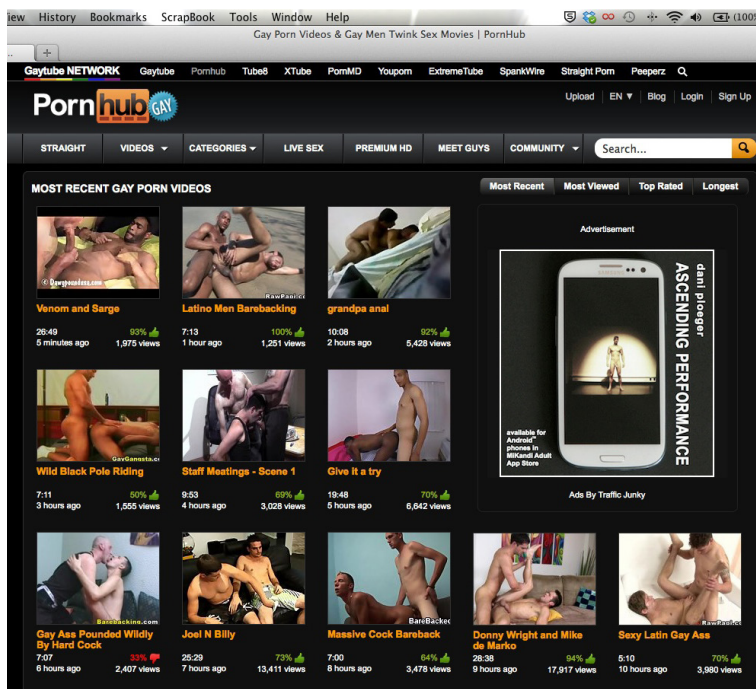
iew History Bookmarks ScrapBook Tools Window Help

Gay Porn Videos & Gay Men Twink Sex Movies | PornHub

Gaytube NETWORK Gaytube Pornhub Tube8 XTube PornMD Youporn ExtremeTube SpankWire Straight Porn Peeperz

Pornhub GAY

Upload EN ▼ Blog Login Sign Up

STRAIGHT VIDEOS ▾ CATEGORIES ▾ LIVE SEX PREMIUM HD MEET GUYS COMMUNITY ▾ Search...

MOST RECENT GAY PORN VIDEOS

Most Recent Most Viewed Top Rated Longest

Venom and Sarge
26:49 93%
5 minutes ago 1,975 views

Latino Men Barebacking
7:13 100%
1 hour ago 1,251 views

grandpa anal
10:08 92%
2 hours ago 5,428 views

Advertisement

dani ploeger
ASCENDING PERFORMANCE

available for Android™ phones in MiKandi Adult App Store

Ads By Traffic Junky

Wild Black Pole Riding
7:11 50%
3 hours ago 1,555 views

Staff Meetings - Scene 1
9:53 69%
4 hours ago 3,028 views

Give it a try
19:48 70%
5 hours ago 6,642 views

Gay Ass Pounded Wildly By Hard Cock
7:07 33%
6 hours ago 2,407 views

Joel N Billy
25:29 73%
7 hours ago 13,411 views

Massive Cock Bareback
7:00 64%
8 hours ago 3,478 views

Donny Wright and Mike de Marko
28:38 94%
9 hours ago 17,917 views

Sexy Latin Gay Ass
5:10 70%
10 hours ago 3,980 views